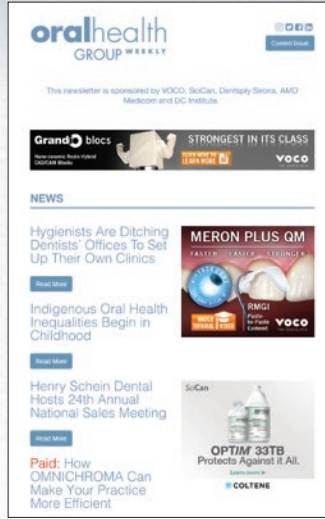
oralhealth GROUP WEEKLY

Content Issue

This newsletter is sponsored by VOCO, SciCan, Dentsply Sirona, AMD Medicom and DC Institute.

Grandio blocs
Nano-ceramic Resin Hybrid CAD/CAM Blocks
STRONGEST IN ITS CLASS
CLICK HERE TO LEARN MORE
VOCO

NEWS

Hygienists Are Ditching Dentists' Offices To Set Up Their Own Clinics

Read More

MERON PLUS QM
FASTER · EASIER · STRONGER
RMGI
Paste-to-Paste Cement
WATCH TUTORIAL VIDEO
VOCO

Indigenous Oral Health Inequalities Begin in Childhood

Read More

Henry Schein Dental Hosts 24th Annual National Sales Meeting

Read More

SciCan
OPTIM 33TB
Protects Against it All.
Learn more
COLTENE

Paid: How OMNICHROMA Can Make Your Practice More Efficient